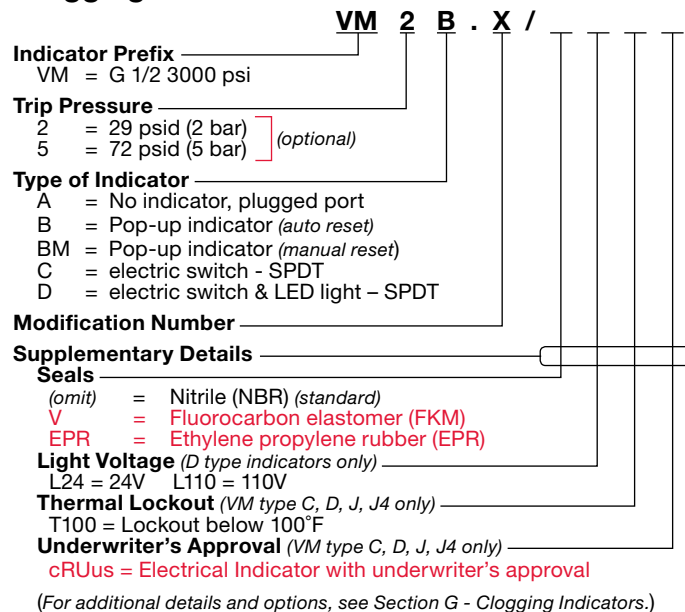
VM 2 B . X / _ _ _ _

**Indicator Prefix**
VM = G 1/2 3000 psi

**Trip Pressure**
2 = 29 psid (2 bar)
5 = 72 psid (5 bar) *(optional)*

**Type of Indicator**
A = No indicator, plugged port
B = Pop-up indicator *(auto reset)*
BM = Pop-up indicator *(manual reset)*
C = electric switch - SPDT
D = electric switch & LED light – SPDT

**Modification Number**

**Supplementary Details**
**Seals**
*(omit)* = Nitrile (NBR) *(standard)*
V = Fluorocarbon elastomer (FKM)
EPR = Ethylene propylene rubber (EPR)
**Light Voltage** *(D type indicators only)*
L24 = 24V L110 = 110V
**Thermal Lockout** *(VM type C, D, J, J4 only)*
T100 = Lockout below 100°F
**Underwriter's Approval** *(VM type C, D, J, J4 only)*
cRUus = Electrical Indicator with underwriter's approval

(*For additional details and options, see Section G - Clogging Indicators.*)